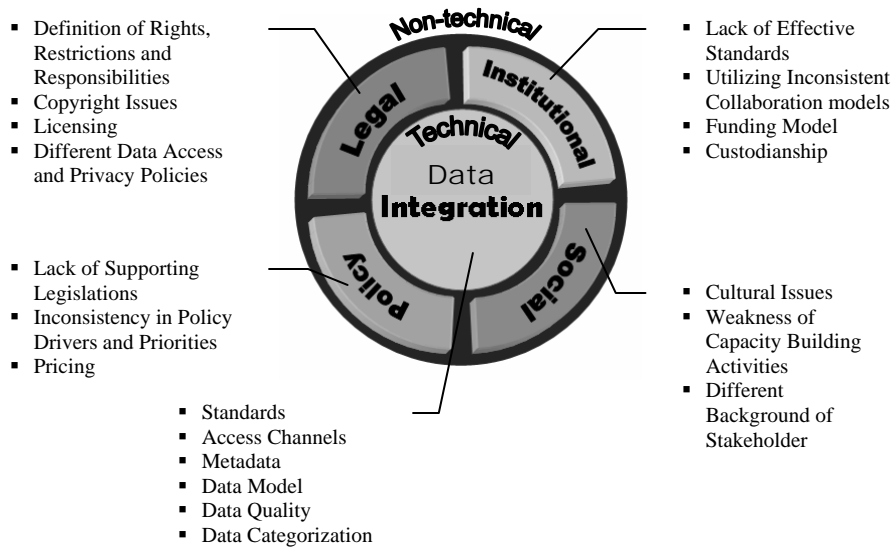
- Definition of Rights, Restrictions and Responsibilities
- Copyright Issues
- Licensing
- Different Data Access and Privacy Policies

Non-technical

Legal

Institutional

Technical

Data
Integration

Policy

Social

- Lack of Effective Standards
- Utilizing Inconsistent Collaboration models
- Funding Model
- Custodianship

- Lack of Supporting Legislations
- Inconsistency in Policy Drivers and Priorities
- Pricing

- Cultural Issues
- Weakness of Capacity Building Activities
- Different Background of Stakeholder

- Standards
- Access Channels
- Metadata
- Data Model
- Data Quality
- Data Categorization